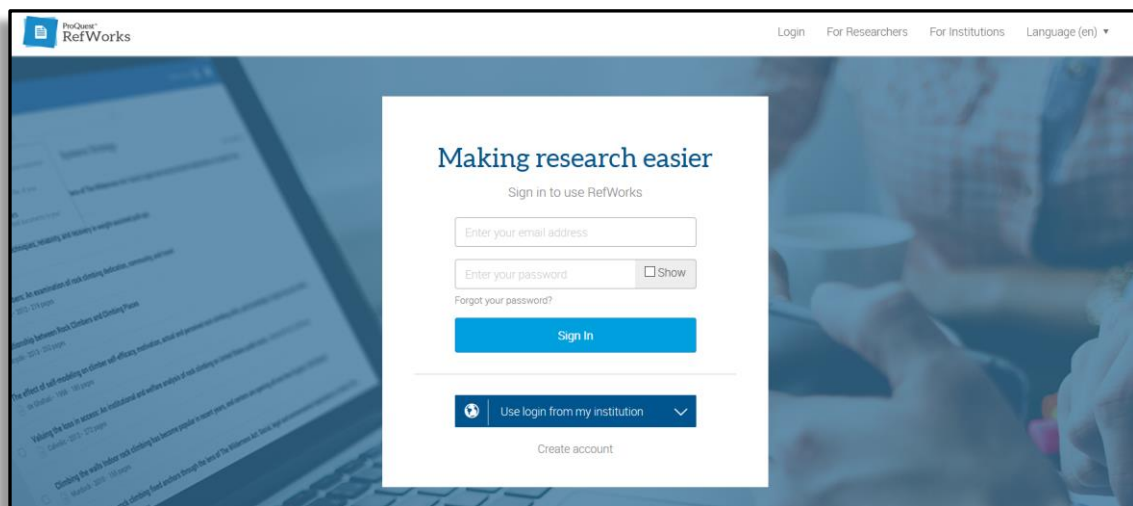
ProQuest RefWorks

Login For Researchers For Institutions Language (en) ▾

Making research easier

Sign in to use RefWorks

Enter your email address

Enter your password Show

Forgot your password?

Sign In

Use login from my institution

Create account